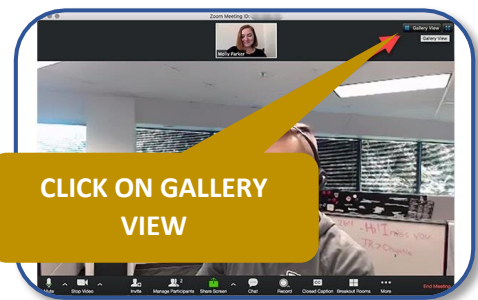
Zoom Meeting ID: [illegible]

Gallery View

Gallery View

Molly Parker

CLICK ON GALLERY VIEW

Mute

Stop Video

Invite

Manage Participants 2

Share Screen

Chat

Record

Closed Caption

Breakout Rooms

More

End Meeting